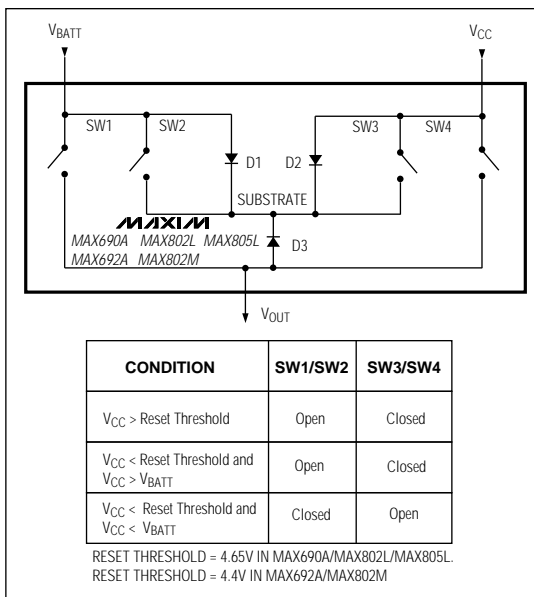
$V_{BATT}$

$V_{CC}$

SW1 SW2 D1 D2 SW3 SW4

SUBSTRATE

MAXIM

MAX690A MAX802L MAX805L D3

MAX692A MAX802M

$V_{OUT}$

| CONDITION | SW1/SW2 | SW3/SW4 |
|---|---|---|
| $V_{CC}$ > Reset Threshold | Open | Closed |
| $V_{CC}$ < Reset Threshold and $V_{CC}$ > $V_{BATT}$ | Open | Closed |
| $V_{CC}$ < Reset Threshold and $V_{CC}$ < $V_{BATT}$ | Closed | Open |

RESET THRESHOLD = 4.65V IN MAX690A/MAX802L/MAX805L.
RESET THRESHOLD = 4.4V IN MAX692A/MAX802M